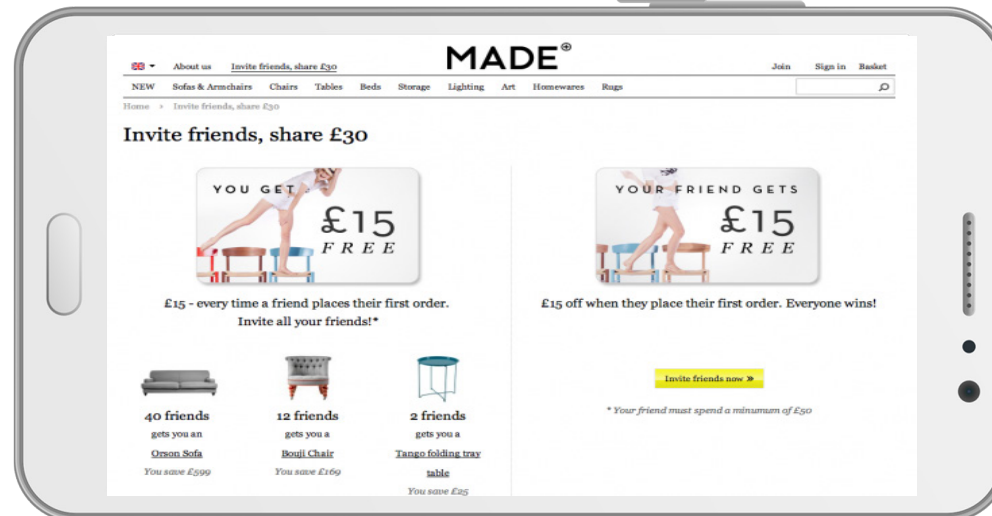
About us Invite friends, share £30

MADE

Join Sign in Basket

NEW Sofas & Armchairs Chairs Tables Beds Storage Lighting Art Homewares Rugs

Home > Invite friends, share £30

Invite friends, share £30

YOU GET £15 FREE

£15 - every time a friend places their first order. Invite all your friends!*

40 friends gets you an Orson Sofa You save £599

12 friends gets you a Bouji Chair You save £169

2 friends gets you a Tango folding tray table You save £25

YOUR FRIEND GETS £15 FREE

£15 off when they place their first order. Everyone wins!

Invite friends now »

* Your friend must spend a minumum of £50